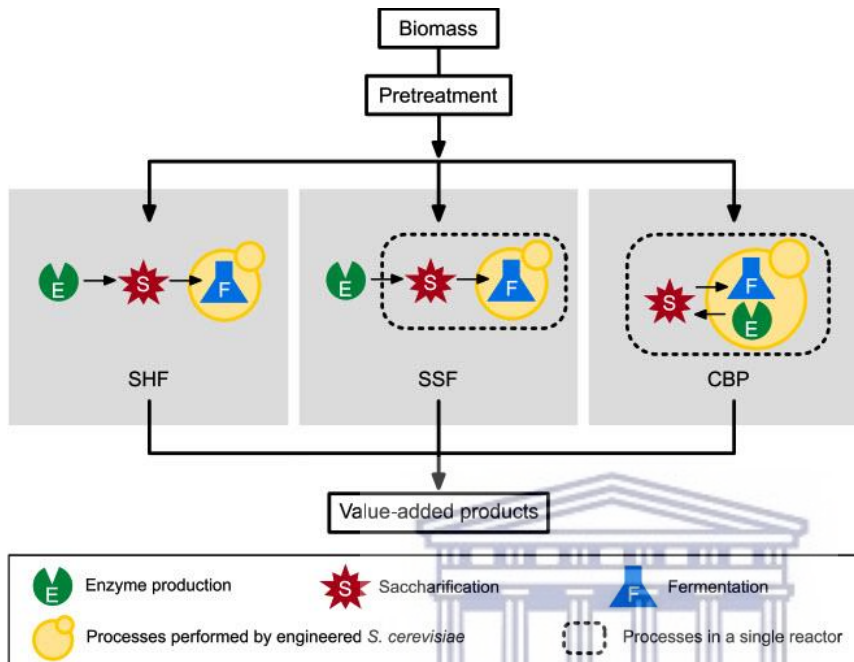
Biomass

Pretreatment

E S F

SHF

E S F

SSF

S F E

CBP

Value-added products

E Enzyme production

S Saccharification

F Fermentation

Processes performed by engineered *S. cerevisiae*

Processes in a single reactor